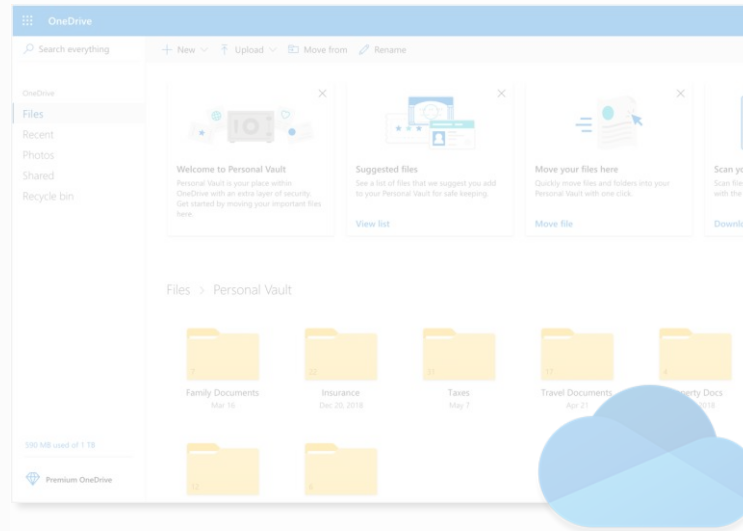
OneDrive

Search everything

New Upload Move from Rename

OneDrive
Files
Recent
Photos
Shared
Recycle bin

Welcome to Personal Vault
Personal Vault is your place within OneDrive with an extra layer of security. Get started by moving your important files here.

Suggested files
See a list of files that we suggest you add to your Personal Vault for safe keeping.
View list

Move your files here
Quickly move files and folders into your Personal Vault with one click.
Move file

Scan y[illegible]
Scan file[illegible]
with the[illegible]
Downl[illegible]

Files > Personal Vault

7
Family Documents
Mar 16

22
Insurance
Dec 20, 2018

14
Taxes
May 7

17
Travel Documents
Apr 21

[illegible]erty Docs
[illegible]2018

12

9

590 MB used of 1 TB

Premium OneDrive